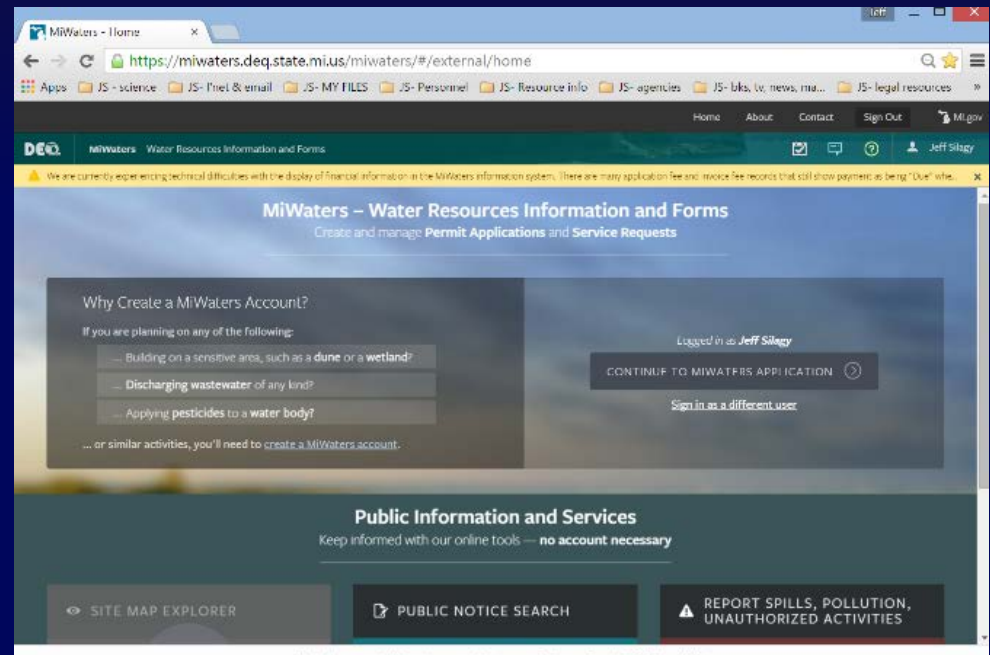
MiWaters - Home

Jeff

https://miwaters.deq.state.mi.us/miwaters/#/external/home

Apps JS - science JS- Pnet & email JS- MY FILES JS- Personnel JS- Resource info JS- agencies JS- bks, tv, news, ma... JS- legal resources

Home About Contact Sign Out MI.gov

DEQ MiWaters Water Resources Information and Forms Jeff Silagy

We are currently experiencing technical difficulties with the display of financial information in the MiWaters information system. There are many application fee and invoice fee records that still show payment as being "Due" whe...

MiWaters – Water Resources Information and Forms

Create and manage Permit Applications and Service Requests

Why Create a MiWaters Account?

If you are planning on any of the following:

... Building on a sensitive area, such as a dune or a wetland?

... Discharging wastewater of any kind?

... Applying pesticides to a water body?

... or similar activities, you'll need to create a MiWaters account.

Logged in as Jeff Silagy

CONTINUE TO MIWATERS APPLICATION

Sign in as a different user

Public Information and Services

Keep informed with our online tools — no account necessary

SITE MAP EXPLORER

PUBLIC NOTICE SEARCH

REPORT SPILLS, POLLUTION, UNAUTHORIZED ACTIVITIES